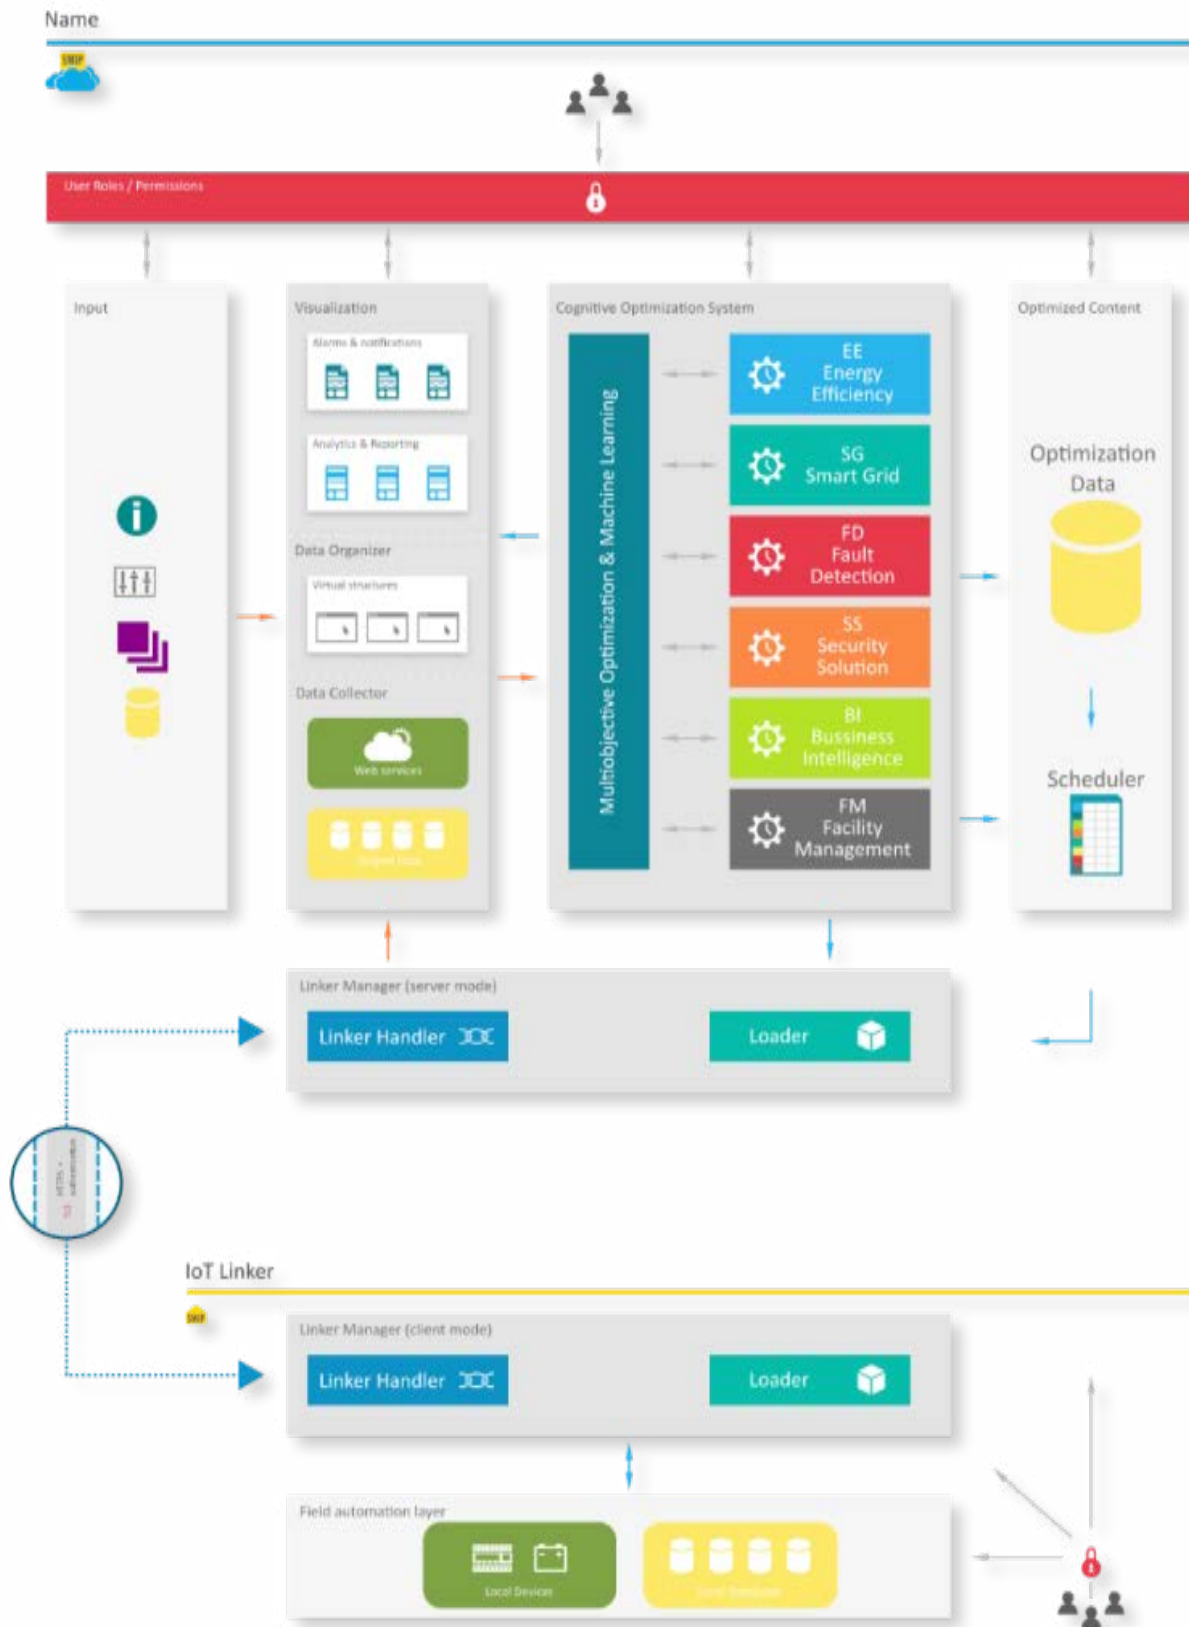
Name

SMP

User Roles / Permissions

Input

Visualization

Alarms & notifications

Analytics & Reporting

Data Organizer

Virtual structures

Data Collector

Web services

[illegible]

Cognitive Optimization System

Multiobjective Optimization & Machine Learning

EE Energy Efficiency

SG Smart Grid

FD Fault Detection

SS Security Solution

BI Bussiness Intelligence

FM Facility Management

Optimized Content

Optimization Data

Scheduler

Linker Manager (server mode)

Linker Handler

Loader

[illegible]

IoT Linker

SMP

Linker Manager (client mode)

Linker Handler

Loader

Field automation layer

Local Devices

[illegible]